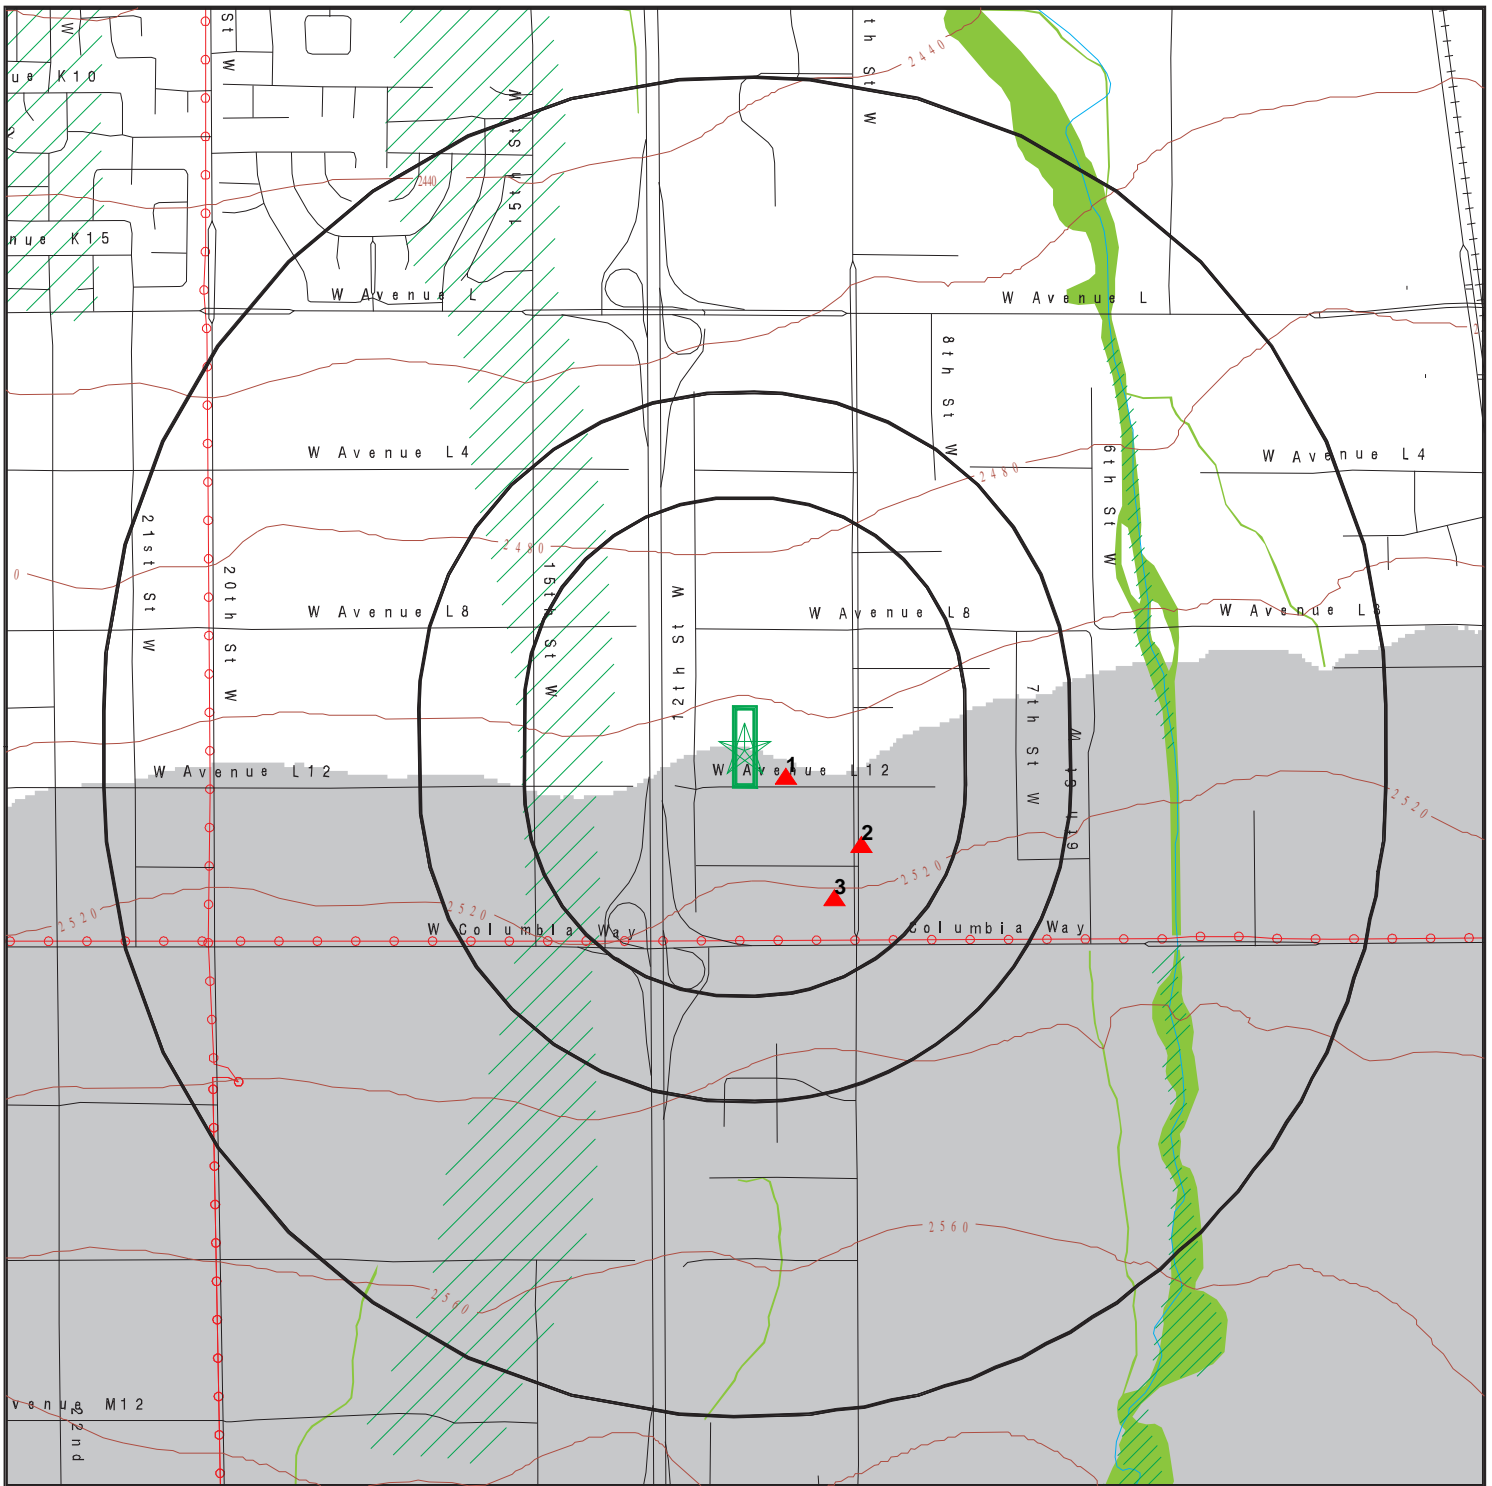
W
St
W
nue K10
W
15th St
th St W
2440
2440
nue K15
W Avenue L
W Avenue L
8th St W
W Avenue L4
W Avenue L4
2480
6th St W
21st St W
20th St W
2480
0
W Avenue L8
15th St W
W 12th St
W Avenue L8
W Avenue L8
7th St W
W Avenue L12
W Avenue L12
1
2
3
W 19th
2520
2520
2520
2520
W Columbia Way
Columbia Way
2560
2560
venue M12
22nd